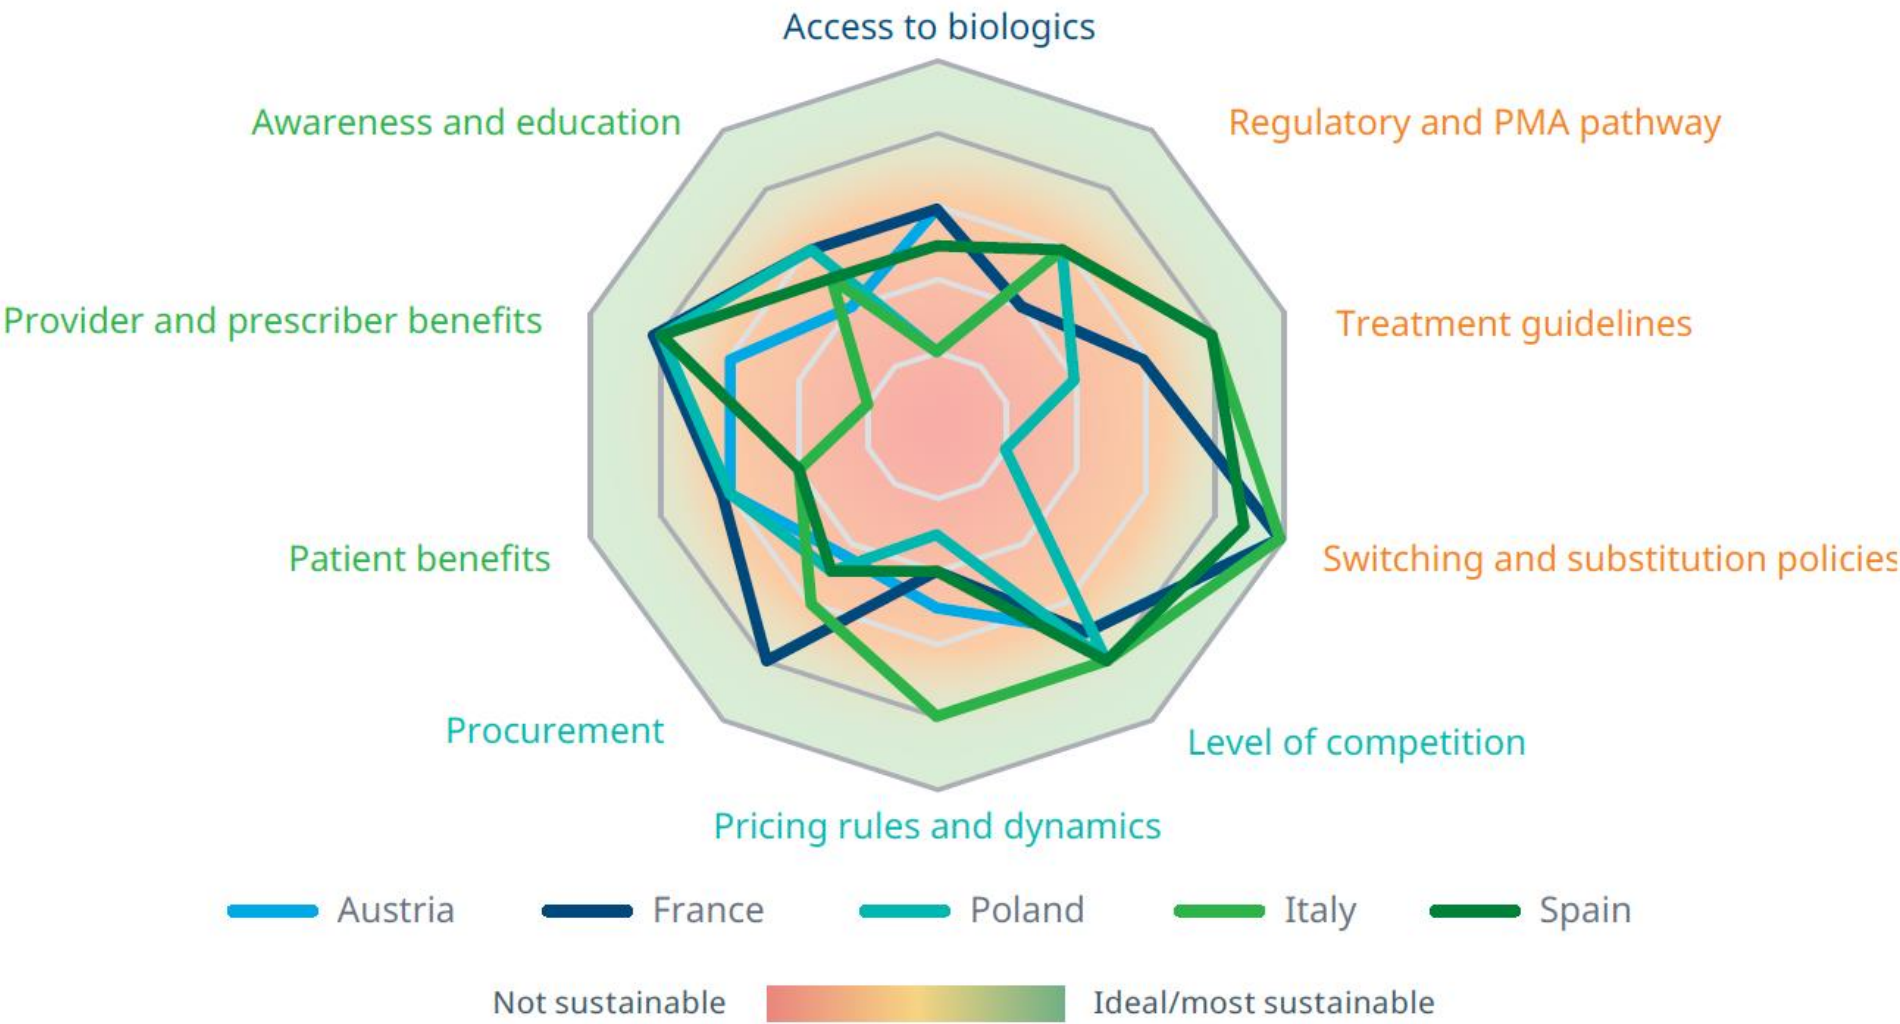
Access to biologics

Regulatory and PMA pathway

Treatment guidelines

Switching and substitution policies

Level of competition

Pricing rules and dynamics

Procurement

Patient benefits

Provider and prescriber benefits

Awareness and education

Austria France Poland Italy Spain

Not sustainable Ideal/most sustainable